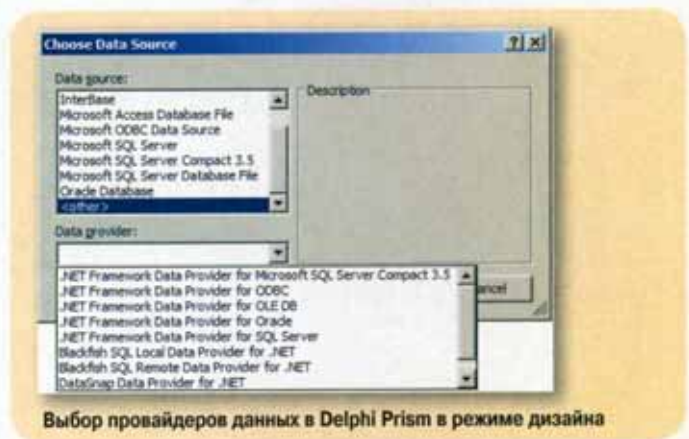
Choose Data Source

?| X

Data source:

InterBase
Microsoft Access Database File
Microsoft ODBC Data Source
Microsoft SQL Server
Microsoft SQL Server Compact 3.5
Microsoft SQL Server Database File
Oracle Database
<other>

Description

Data provider:

.NET Framework Data Provider for Microsoft SQL Server Compact 3.5
.NET Framework Data Provider for ODBC
.NET Framework Data Provider for OLE DB
.NET Framework Data Provider for Oracle
.NET Framework Data Provider for SQL Server
Blackfish SQL Local Data Provider for .NET
Blackfish SQL Remote Data Provider for .NET
DataSnap Data Provider for .NET

ncel

Выбор провайдеров данных в Delphi Prism в режиме дизайна